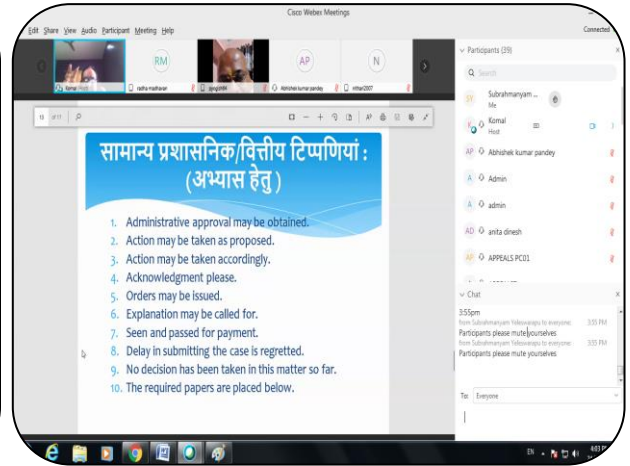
Cisco Webex Meetings

Edit Share View Audio Participant Meeting Help

Connected

RM

AP

N

Komal

radha madhavan

gangshhl

Abhishek kumar pandey

nithan2007

सामान्य प्रशासनिक/वित्तीय टिप्पणियां :
(अभ्यास हेतु )

1. Administrative approval may be obtained.
2. Action may be taken as proposed.
3. Action may be taken accordingly.
4. Acknowledgment please.
5. Orders may be issued.
6. Explanation may be called for.
7. Seen and passed for payment.
8. Delay in submitting the case is regretted.
9. No decision has been taken in this matter so far.
10. The required papers are placed below.

Participants (39)

Search

SY Subrahmanyam ...
Me

Komal
Host

AP Abhishek kumar pandey

A Admin

A admin

AD anita dinesh

AP APPEALS PC01

Chat

3:55pm

from Subrahmanyam Yelleswarapu to everyone: 3:55 PM
Participants please mute yourselves

from Subrahmanyam Yelleswarapu to everyone: 3:55 PM
Participants please mute yourselves

To: Everyone

EN